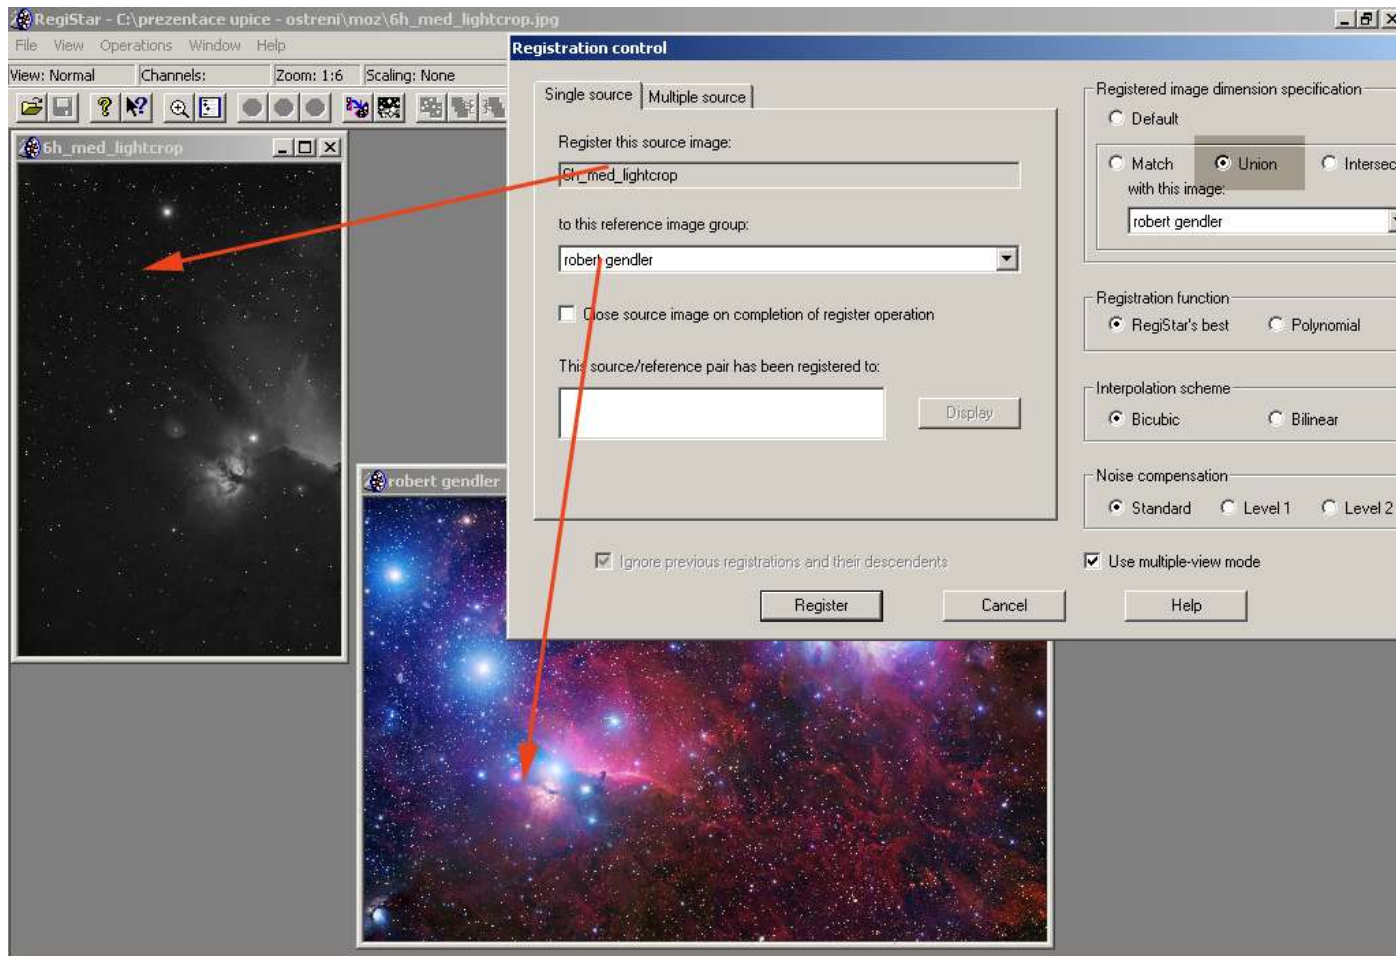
RegiStar - C:\prezentace upice - ostreni\moz\6h_med_lightcrop.jpg

File View Operations Window Help

View: Normal Channels: Zoom: 1:6 Scaling: None

6h_med_lightcrop

robert gendler

Registration control

Single source Multiple source

Register this source image:

6h_med_lightcrop

to this reference image group:

robert gendler

Close source image on completion of register operation

This source/reference pair has been registered to:

Display

Ignore previous registrations and their descendents

Registered image dimension specification

Default

Match Union Intersec

with this image:

robert gendler

Registration function

RegiStar's best Polynomial

Interpolation scheme

Bicubic Bilinear

Noise compensation

Standard Level 1 Level 2

Use multiple-view mode

Register Cancel Help